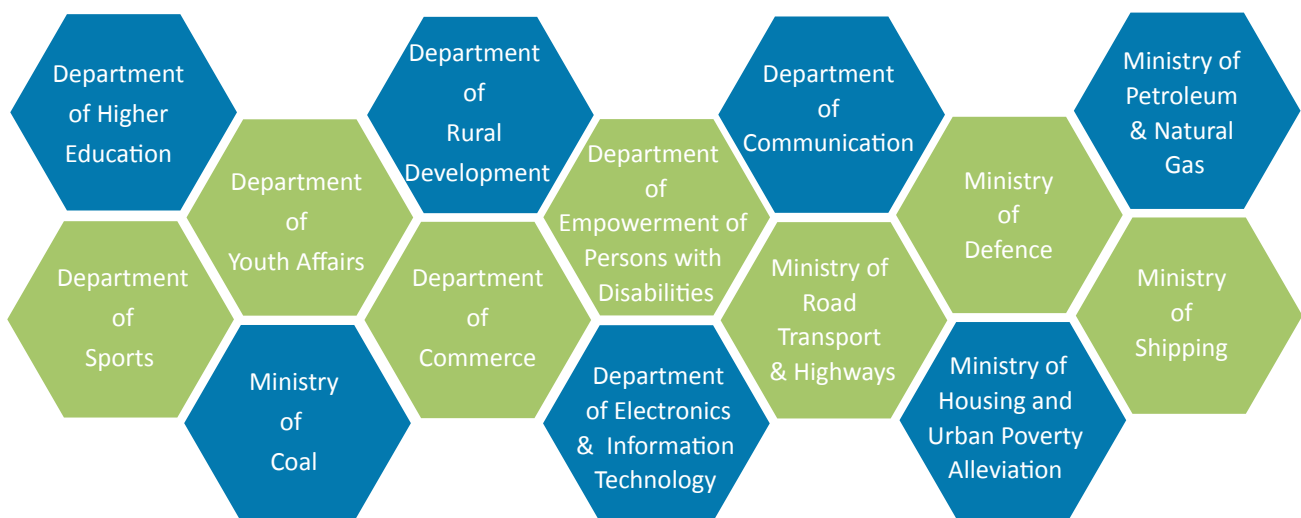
Department of Higher Education

Department of Youth Affairs

Department of Sports

Ministry of Coal

Department of Rural Development

Department of Commerce

Department of Empowerment of Persons with Disabilities

Department of Electronics & Information Technology

Department of Communication

Ministry of Road Transport & Highways

Ministry of Defence

Ministry of Housing and Urban Poverty Alleviation

Ministry of Petroleum & Natural Gas

Ministry of Shipping